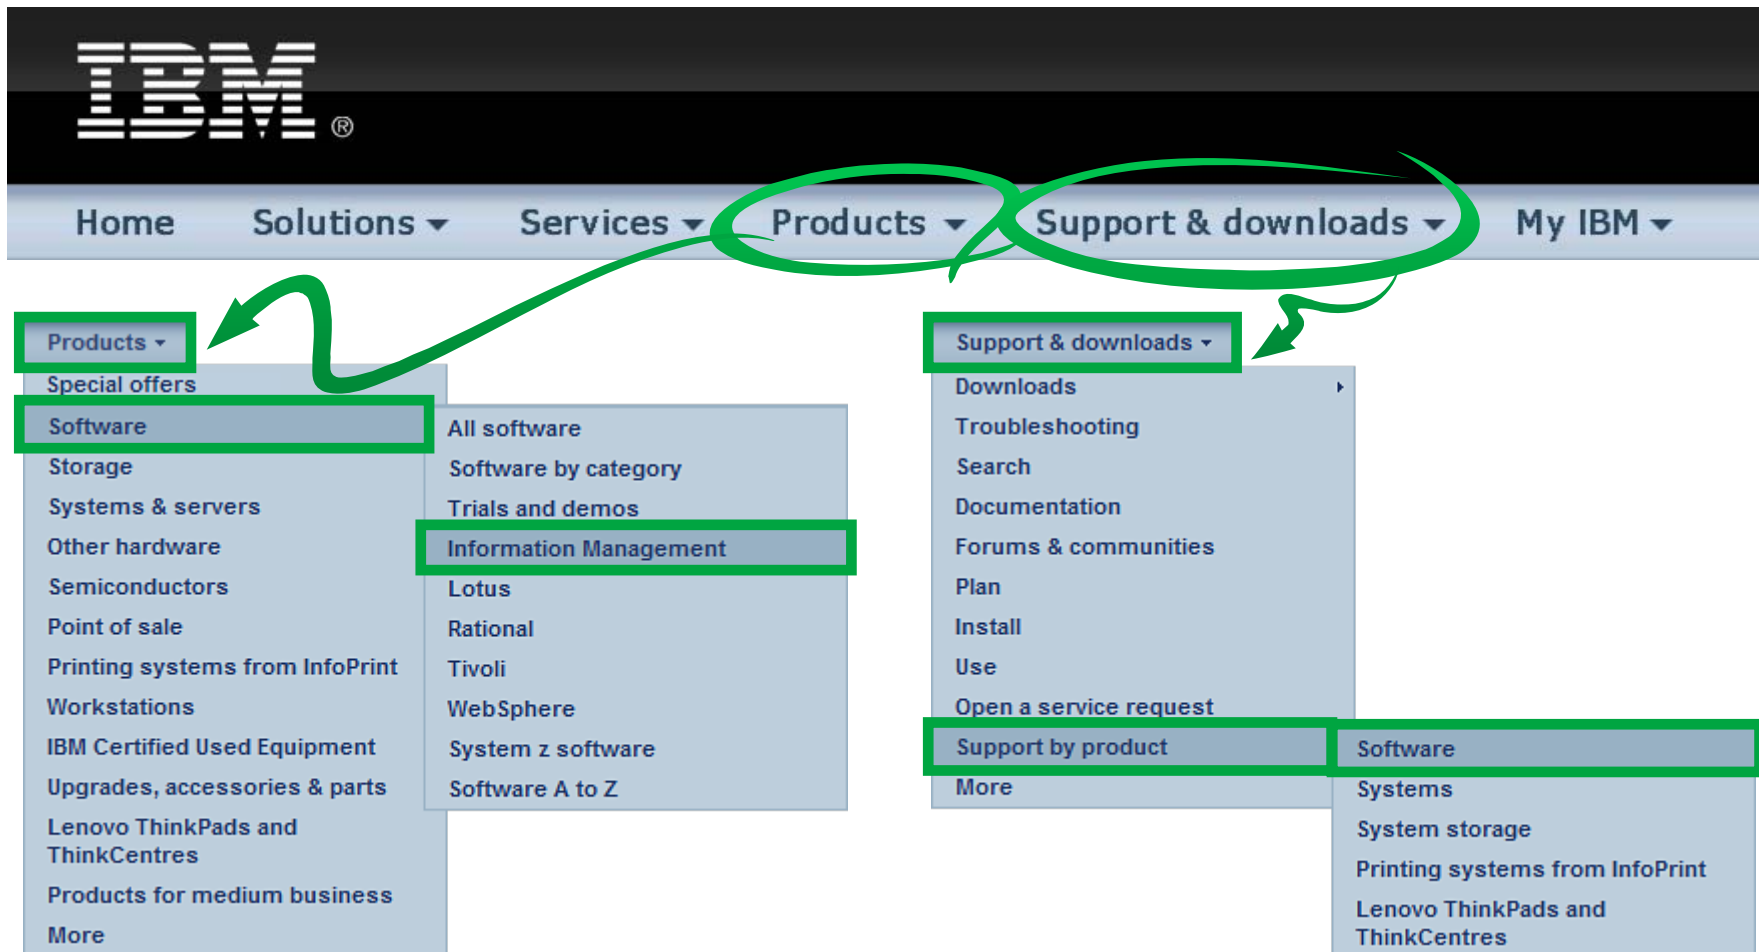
IBM®

Home Solutions Services Products Support & downloads My IBM

Products

Special offers
Software
Storage
Systems & servers
Other hardware
Semiconductors
Point of sale
Printing systems from InfoPrint
Workstations
IBM Certified Used Equipment
Upgrades, accessories & parts
Lenovo ThinkPads and ThinkCentres
Products for medium business
More

All software
Software by category
Trials and demos
Information Management
Lotus
Rational
Tivoli
WebSphere
System z software
Software A to Z

Support & downloads

Downloads
Troubleshooting
Search
Documentation
Forums & communities
Plan
Install
Use
Open a service request
Support by product
More

Software
Systems
System storage
Printing systems from InfoPrint
Lenovo ThinkPads and ThinkCentres